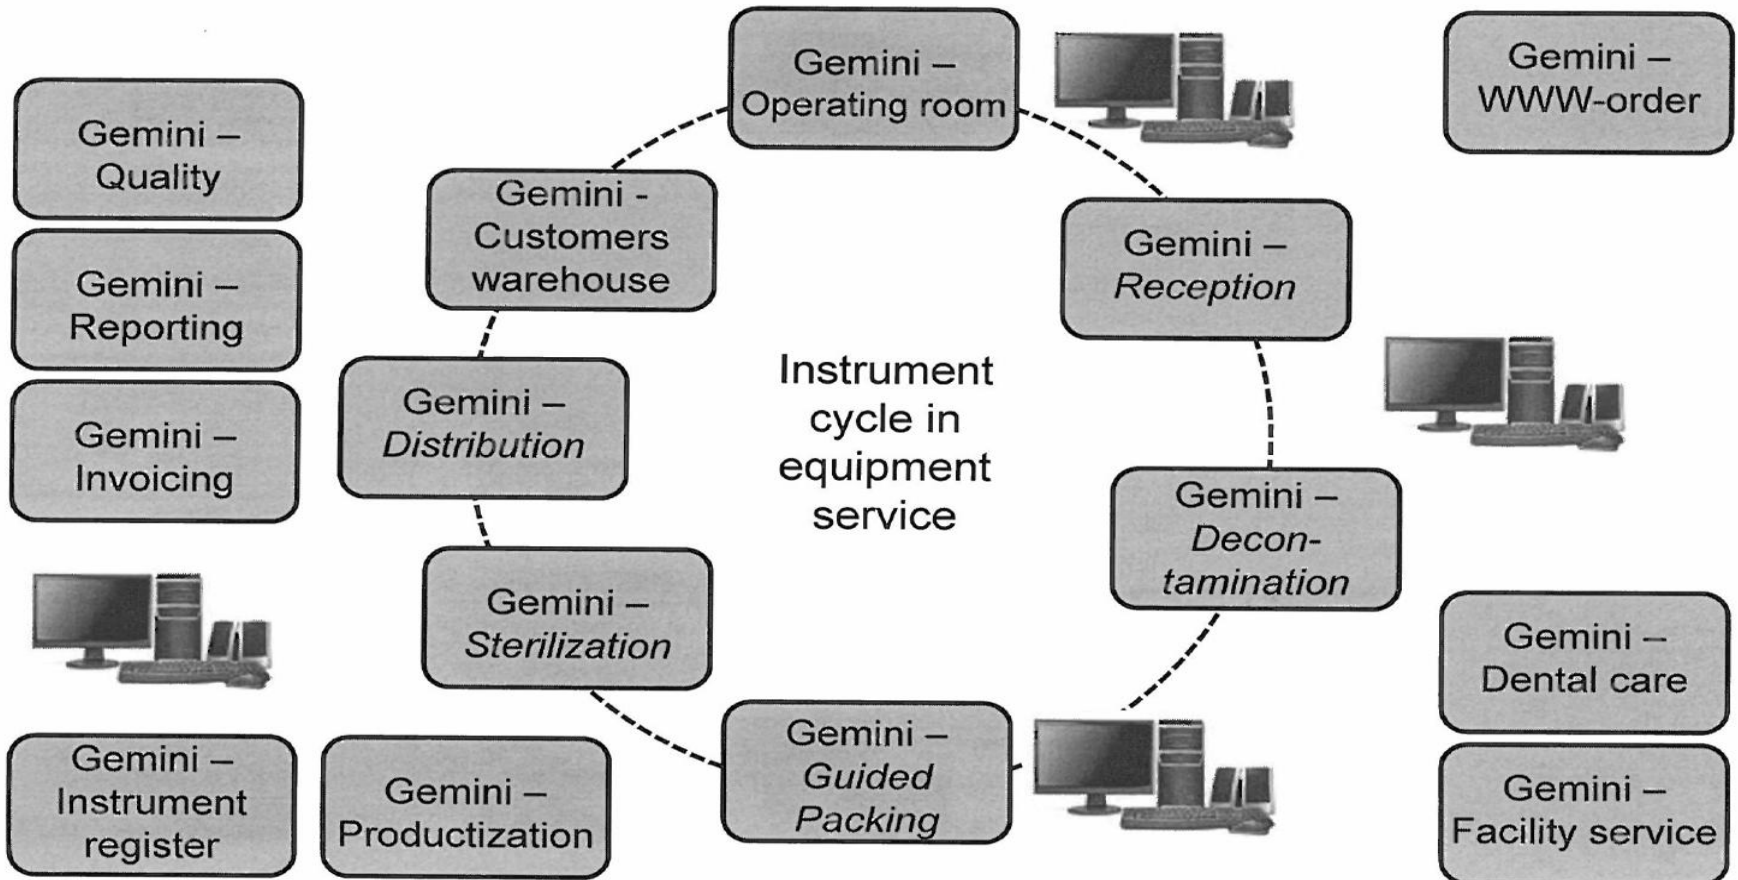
Gemini – Quality

Gemini – Reporting

Gemini – Invoicing

Gemini – Instrument register

Gemini – Productization

Gemini – Operating room

Gemini - Customers warehouse

Gemini – Distribution

Gemini – Sterilization

Gemini – Guided Packing

Gemini – Reception

Gemini – Decon-tamination

Instrument cycle in equipment service

Gemini – WWW-order

Gemini – Dental care

Gemini – Facility service